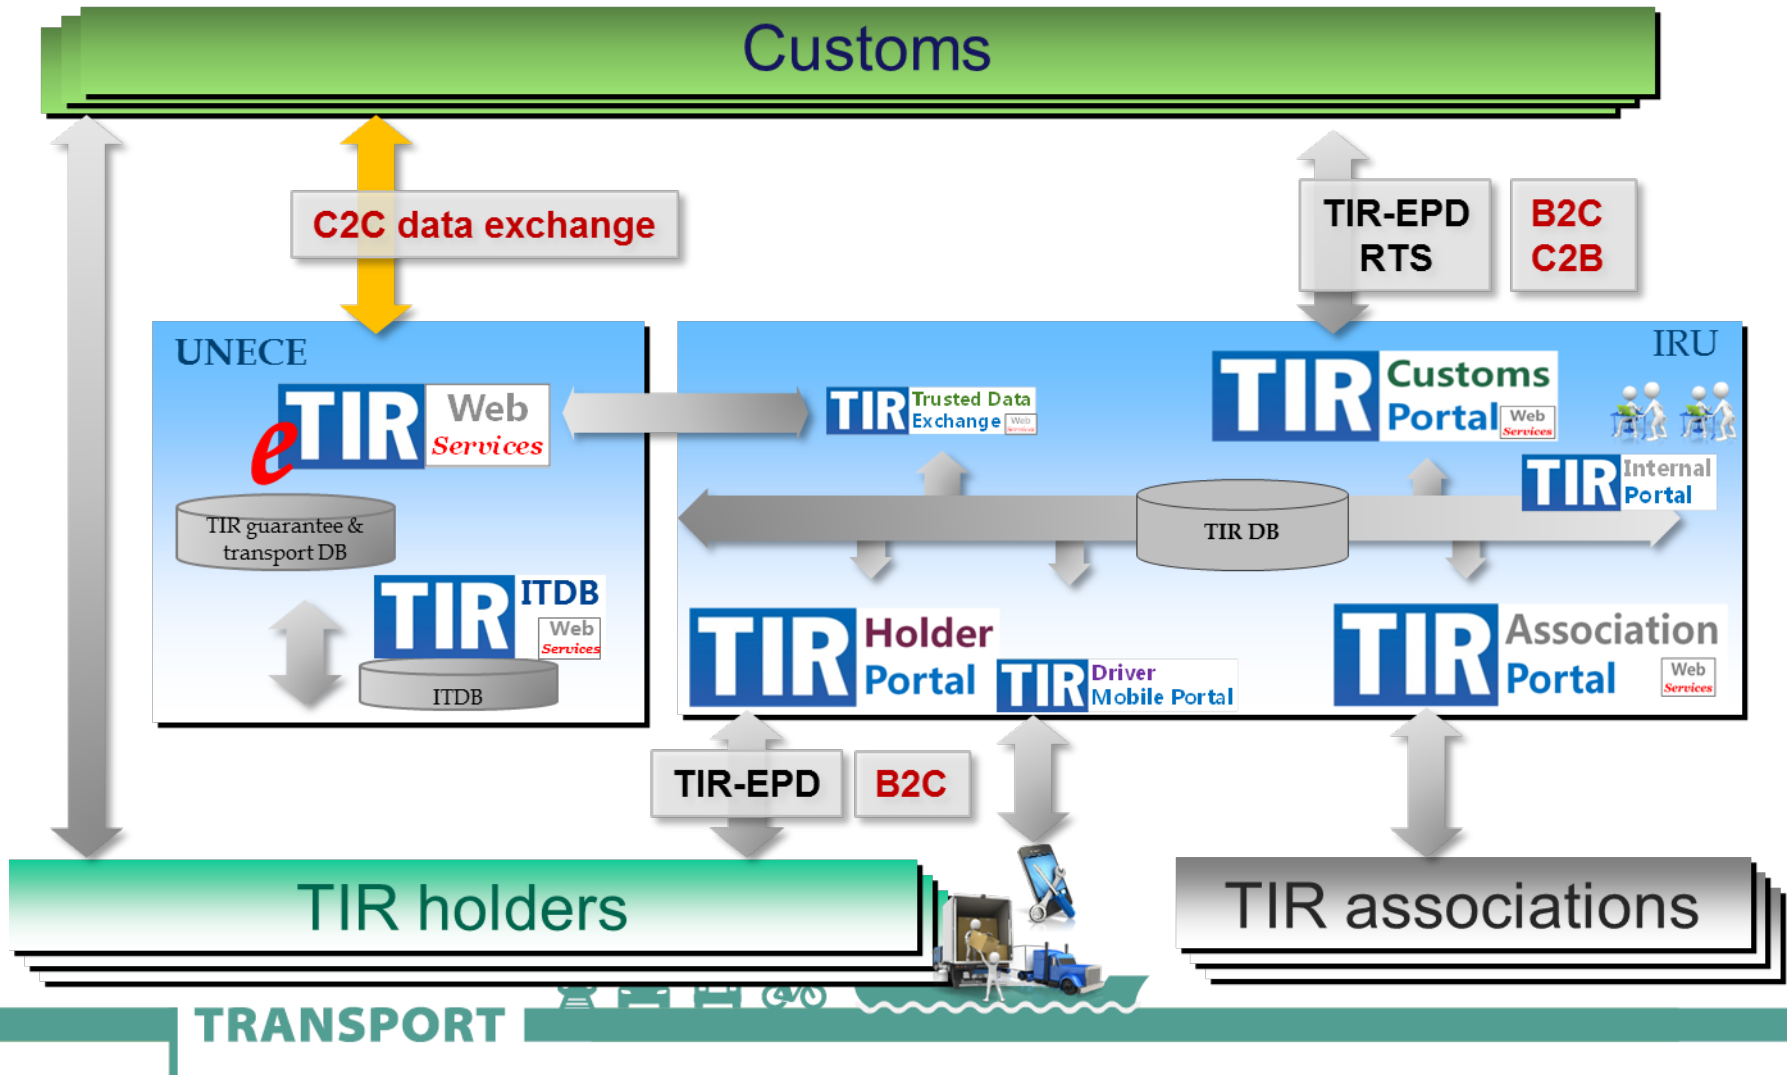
Customs

C2C data exchange

TIR-EPD RTS

B2C C2B

UNECE

eTIR Web Services

TIR guarantee & transport DB

TIR ITDB Web Services

ITDB

IRU

TIR Trusted Data Exchange Web Services

TIR Customs Portal Web Services

TIR Internal Portal

TIR DB

TIR Holder Portal

TIR Driver Mobile Portal

TIR Association Portal Web Services

TIR-EPD

B2C

TIR holders

TIR associations

TRANSPORT